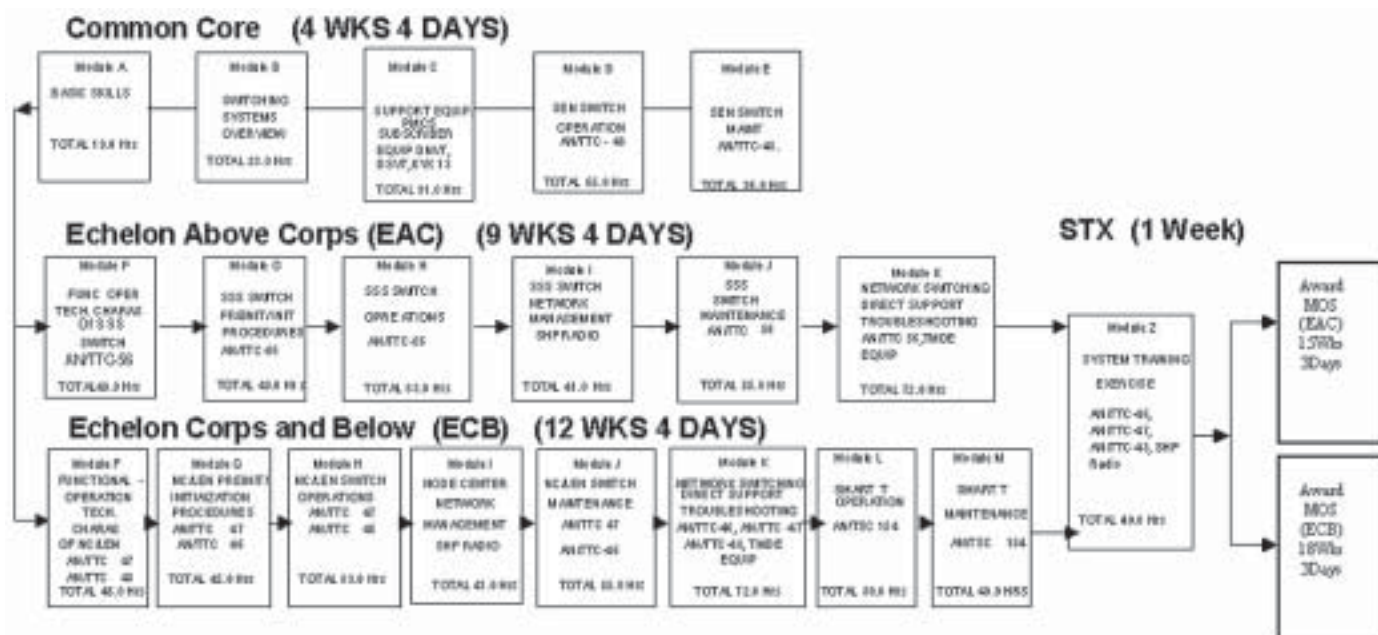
Common Core (4 WKS 4 DAYS)

Module A
BASIC SKILLS
TOTAL 13.0 Hrs

Module B
SWITCHING SYSTEMS OVERVIEW
TOTAL 23.0 Hrs

Module C
SUPPORT EQUIP RMCS SUBSCRIBER EQUIP DNVT, DSVT, KY-13
TOTAL 31.0 Hrs

Module D
SEN SWITCH OPERATION AN/TTC - 48
TOTAL 53.0 Hrs

Module E
SEN SWITCH MAINT AN/TTC-48
TOTAL 36.0 Hrs

Echelon Above Corps (EAC) (9 WKS 4 DAYS)

Module F
FUNC OPER TECH CHARAC OF SSS SWITCH AN/TTC-56
TOTAL 40.0 Hrs

Module G
SSS SWITCH PREINIT/INIT PROCEDURES AN/TTC-65
TOTAL 40.0 Hrs

Module H
SSS SWITCH OPREATIONS AN/TTC-65
TOTAL 63.0 Hrs

Module I
SSS SWITCH NETWORK MANAGEMENT SHF RADIO
TOTAL 41.0 Hrs

Module J
SSS SWITCH MAINTENANCE AN/TTC 56
TOTAL 35.0 Hrs

Module K
NETWORK SWITCHING DIRECT SUPPORT TROUBLESHOOTING AN/TTC 56, TMDE EQUIP
TOTAL 52.0 Hrs

STX (1 Week)

Module Z
SYSTEM TRAINING EXERCISE
AN/TTC-46, AN/TTC-47, AN/TTC-48, SHF Radio
TOTAL 40.0 Hrs

Award MOS (EAC) 15Wks 3Days

Award MOS (ECB) 18Wks 3Days

Echelon Corps and Below (ECB) (12 WKS 4 DAYS)

Module F
FUNCTIONAL - OPERATION TECH. CHARAC OF NC&EN AN/TTC 47 AN/TTC 48
TOTAL 45.0 Hrs

Module G
NC&EN PREINIT/ INITIAZATION PROCEDURES AN/TTC 47 AN/TTC 46
TOTAL 42.0 Hrs

Module H
NC&EN SWITCH OPERATIONS AN/TTC 47 AN/TTC 46
TOTAL 63.0 Hrs

Module I
NODE CENTER NETWORK MANAGEMENT SHF RADIO
TOTAL 41.0 Hrs

Module J
NC&EN SWITCH MAINTENANCE AN/TTC 47 AN/TTC-46
TOTAL 55.0 Hrs

Module K
NETWORK SWITCHING DIRECT SUPPORT TROUBLESHOOTING AN/TTC-46, AN/TTC -47 AN/TTC-48, TMDE EQUIP
TOTAL 72.0 Hrs

Module L
SMART T OPERATION AN/TSC 154
TOTAL 30.0 Hrs

Module M
SMART T MAINTENANCE AN/TSC 154
TOTAL 40.0 HRS